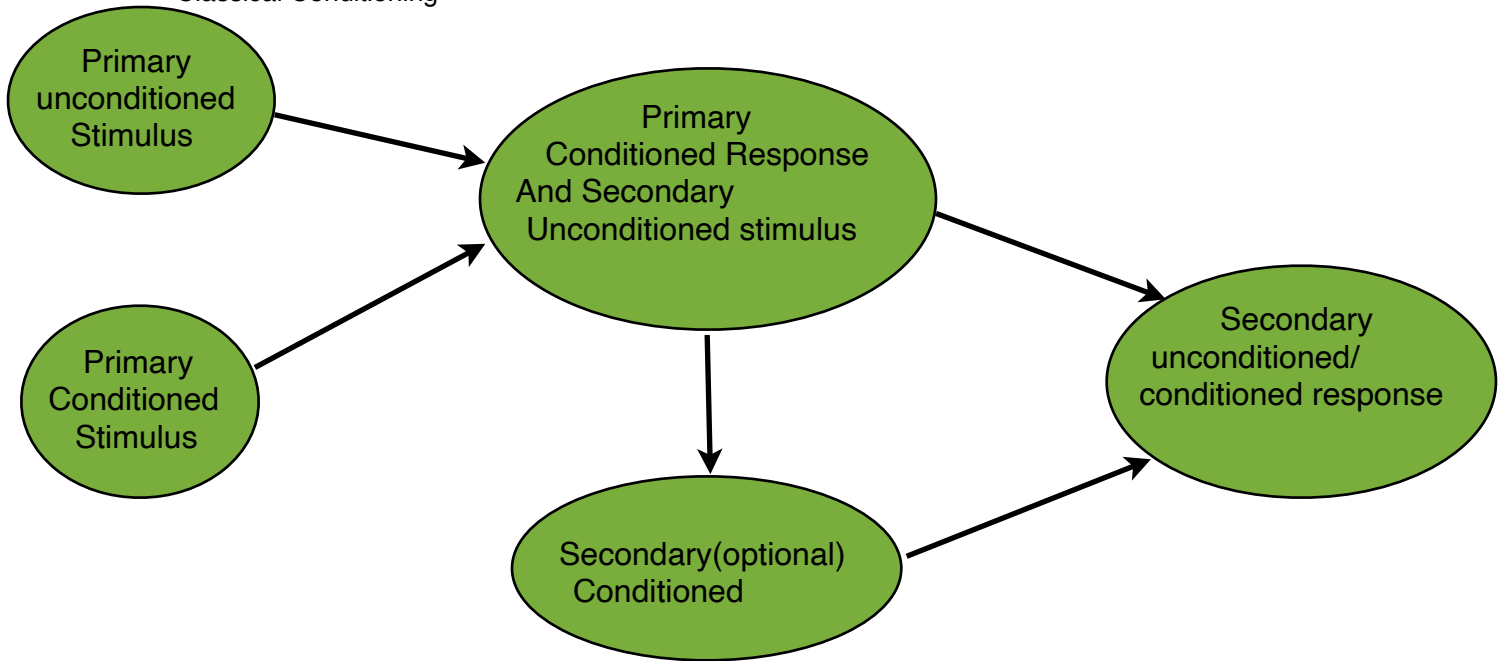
Classical Conditioning

Primary unconditioned Stimulus

Primary Conditioned Stimulus

Primary Conditioned Response And Secondary Unconditioned stimulus

Secondary(optional) Conditioned

Secondary unconditioned/ conditioned response